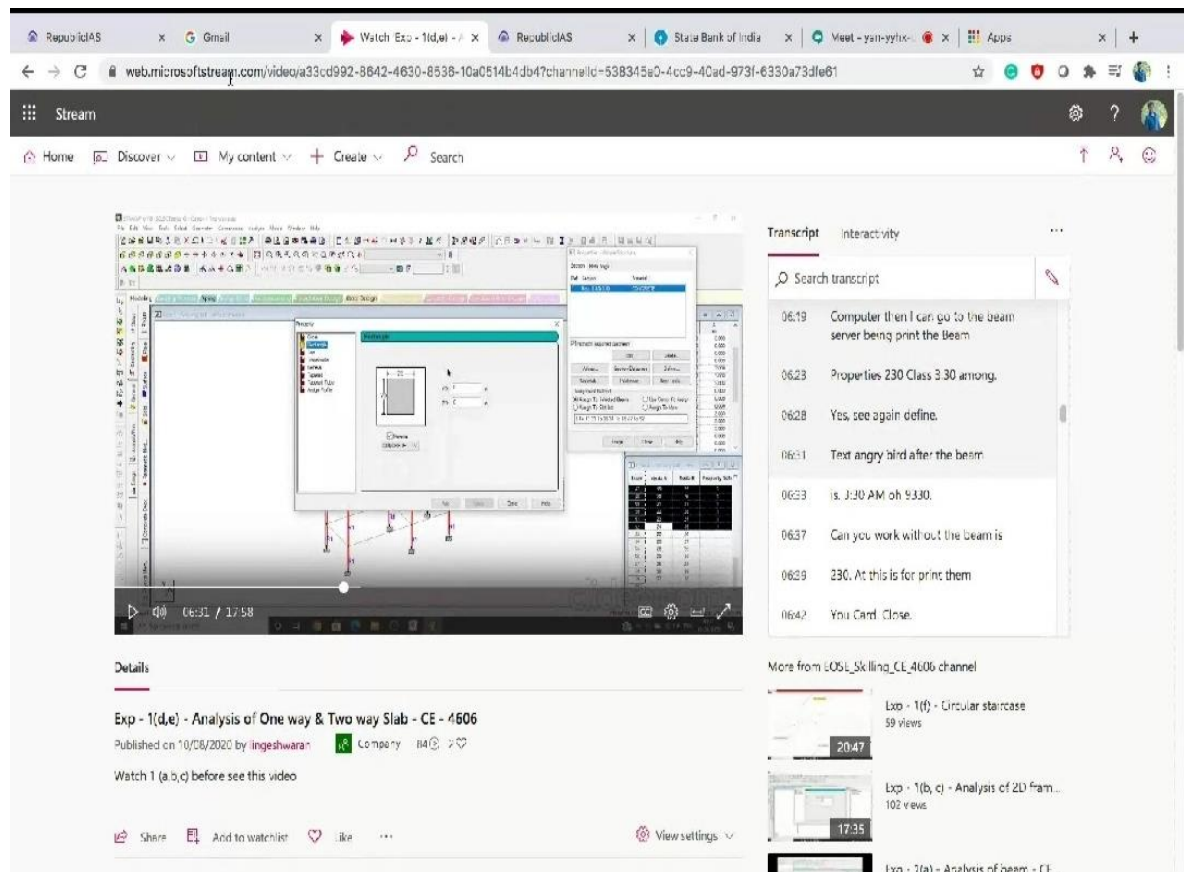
RepublicIAS × Gmail × Watch Exp - 1(d,e) - × RepublicIAS × State Bank of India × Meet - yan-yyhx- × Apps × +

web.microsoftstream.com/video/a33cd992-8842-4630-8536-10a0514b4db4?channelId=538345a0-4cc9-40ad-973f-6330a73dfe61

Stream

Home Discover My content + Create Search

06:31 / 17:58

Transcript Interactivity ...

Search transcript

06:19 Computer then I can go to the beam server being print the Beam

06:23 Properties 230 Class 3.30 among.

06:28 Yes, see again define.

06:31 Text angry bird after the beam.

06:33 is. 3:30 AM oh 9330.

06:37 Can you work without the beam is

06:39 230. At this is for print them

06:42 You Card. Close.

More from EOSE_Skilling_CE_4606 channel

Exp - 1(f) - Circular staircase
59 views
20:47

Exp - 1(b, c) - Analysis of 2D fram...
102 views
17:35

Exp - 2(a) - Analysis of beam - CE

Details

Exp - 1(d,e) - Analysis of One way & Two way Slab - CE - 4606

Published on 10/08/2020 by lingeshwaran Company 84 2

Watch 1 (a,b,c) before see this video

Share Add to watchlist Like ... View settings